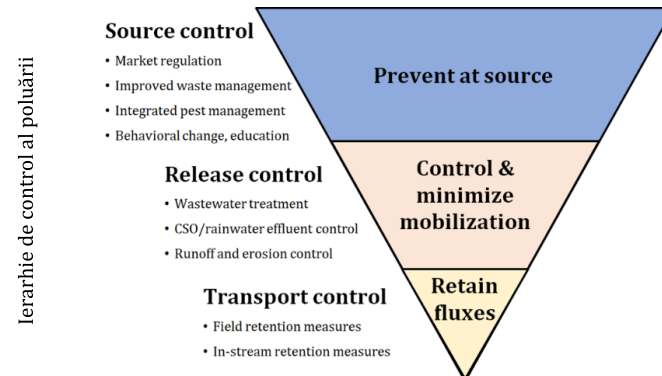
Ierarhie de control al poluării

Source control
• Market regulation
• Improved waste management
• Integrated pest management
• Behavioral change, education

Prevent at source

Release control
• Wastewater treatment
• CSO/rainwater effluent control
• Runoff and erosion control

Control & minimize mobilization

Transport control
• Field retention measures
• In-stream retention measures

Retain fluxes